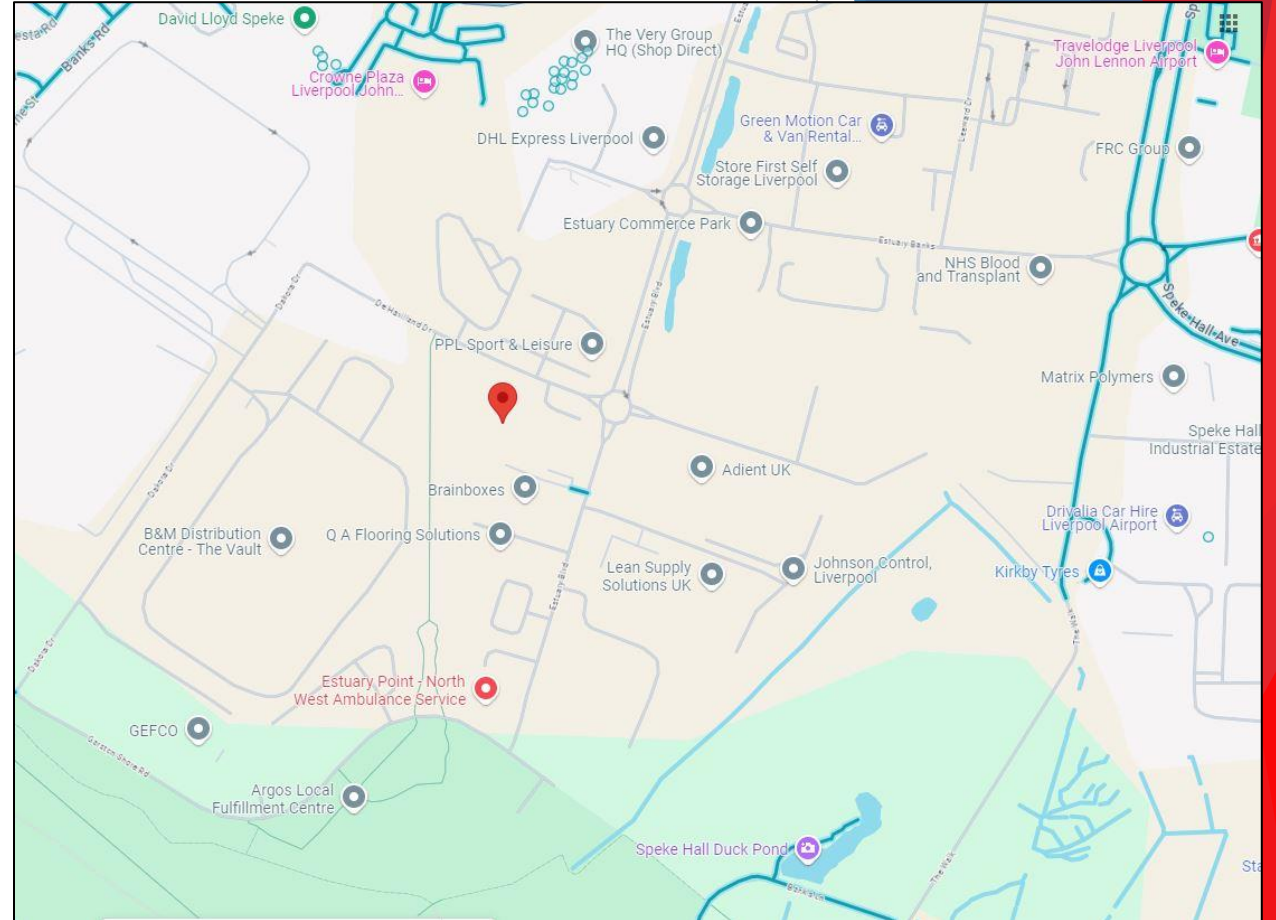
David Lloyd Speke

Banks Rd

Crowne Plaza Liverpool John...

The Very Group HQ (Shop Direct)

Travelodge Liverpool John Lennon Airport

Green Motion Car & Van Rental...

DHL Express Liverpool

Store First Self Storage Liverpool

FRC Group

Estuary Commerce Park

Estuary Banks

NHS Blood and Transplant

Speke Hall Ave

De Havilland Dr

Dakota Dr

Estuary Blvd

PPL Sport & Leisure

Matrix Polymers

Speke Hall Industrial Estate

Adient UK

Brainboxes

Drivalia Car Hire Liverpool Airport

B&M Distribution Centre - The Vault

Q A Flooring Solutions

Lean Supply Solutions UK

Johnson Control, Liverpool

Kirkby Tyres

Estuary Point - North West Ambulance Service

GEFCO

Garston Shore Rd

Argos Local Fulfillment Centre

Speke Hall Duck Pond

The Walk

Sta